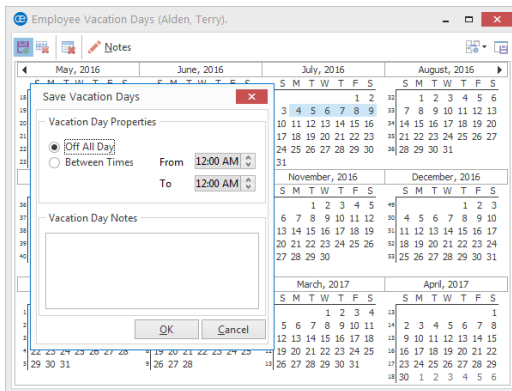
Employee Vacation Days (Alden, Terry).

Notes

May, 2016

June, 2016

July, 2016

August, 2016

S M T W T F S

S M T W T F S

S M T W T F S

S M T W T F S

Save Vacation Days

Vacation Day Properties

Off All Day

Between Times

From 12:00 AM

To 12:00 AM

Vacation Day Notes

OK

Cancel

1 2
3 4 5 6 7 8 9
10 11 12 13 14 15 16
17 18 19 20 21 22 23
24 25 26 27 28 29 30
31

1 2 3 4 5 6
7 8 9 10 11 12 13
14 15 16 17 18 19 20
21 22 23 24 25 26 27
28 29 30 31

November, 2016

December, 2016

1 2 3 4 5
6 7 8 9 10 11 12
13 14 15 16 17 18 19
20 21 22 23 24 25 26
27 28 29 30

1 2 3
4 5 6 7 8 9 10
11 12 13 14 15 16 17
18 19 20 21 22 23 24
25 26 27 28 29 30 31

March, 2017

April, 2017

1 2 3 4
5 6 7 8 9 10 11
12 13 14 15 16 17 18
19 20 21 22 23 24 25
26 27 28 29 30 31

1
2 3 4 5 6 7 8
9 10 11 12 13 14 15
16 17 18 19 20 21 22
23 24 25 26 27 28 29
30 1 2 3 4 5 6

22 23 24 25 26 27 28
29 30 31

26 27 28